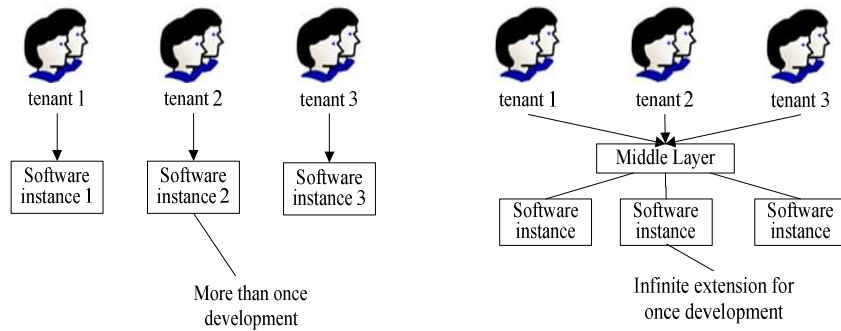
tenant 1

tenant 2

tenant 3

Software instance 1

Software instance 2

Software instance 3

More than once development

tenant 1

tenant 2

tenant 3

Middle Layer

Software instance

Software instance

Software instance

Infinite extension for once development